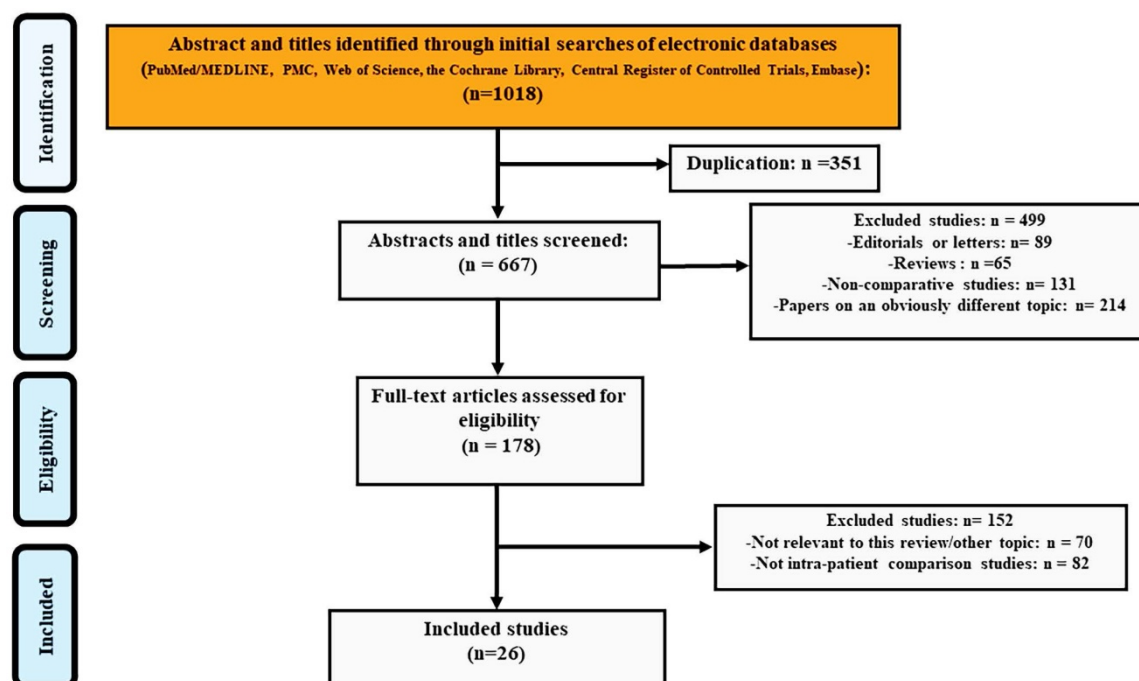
Identification

Abstract and titles identified through initial searches of electronic databases (PubMed/MEDLINE, PMC, Web of Science, the Cochrane Library, Central Register of Controlled Trials, Embase): (n=1018)

Duplication: n =351

Screening

Abstracts and titles screened: (n = 667)

Excluded studies: n = 499
-Editorials or letters: n= 89
-Reviews : n =65
-Non-comparative studies: n= 131
-Papers on an obviously different topic: n= 214

Eligibility

Full-text articles assessed for eligibility (n = 178)

Excluded studies: n= 152
-Not relevant to this review/other topic: n = 70
-Not intra-patient comparison studies: n = 82

Included

Included studies (n=26)